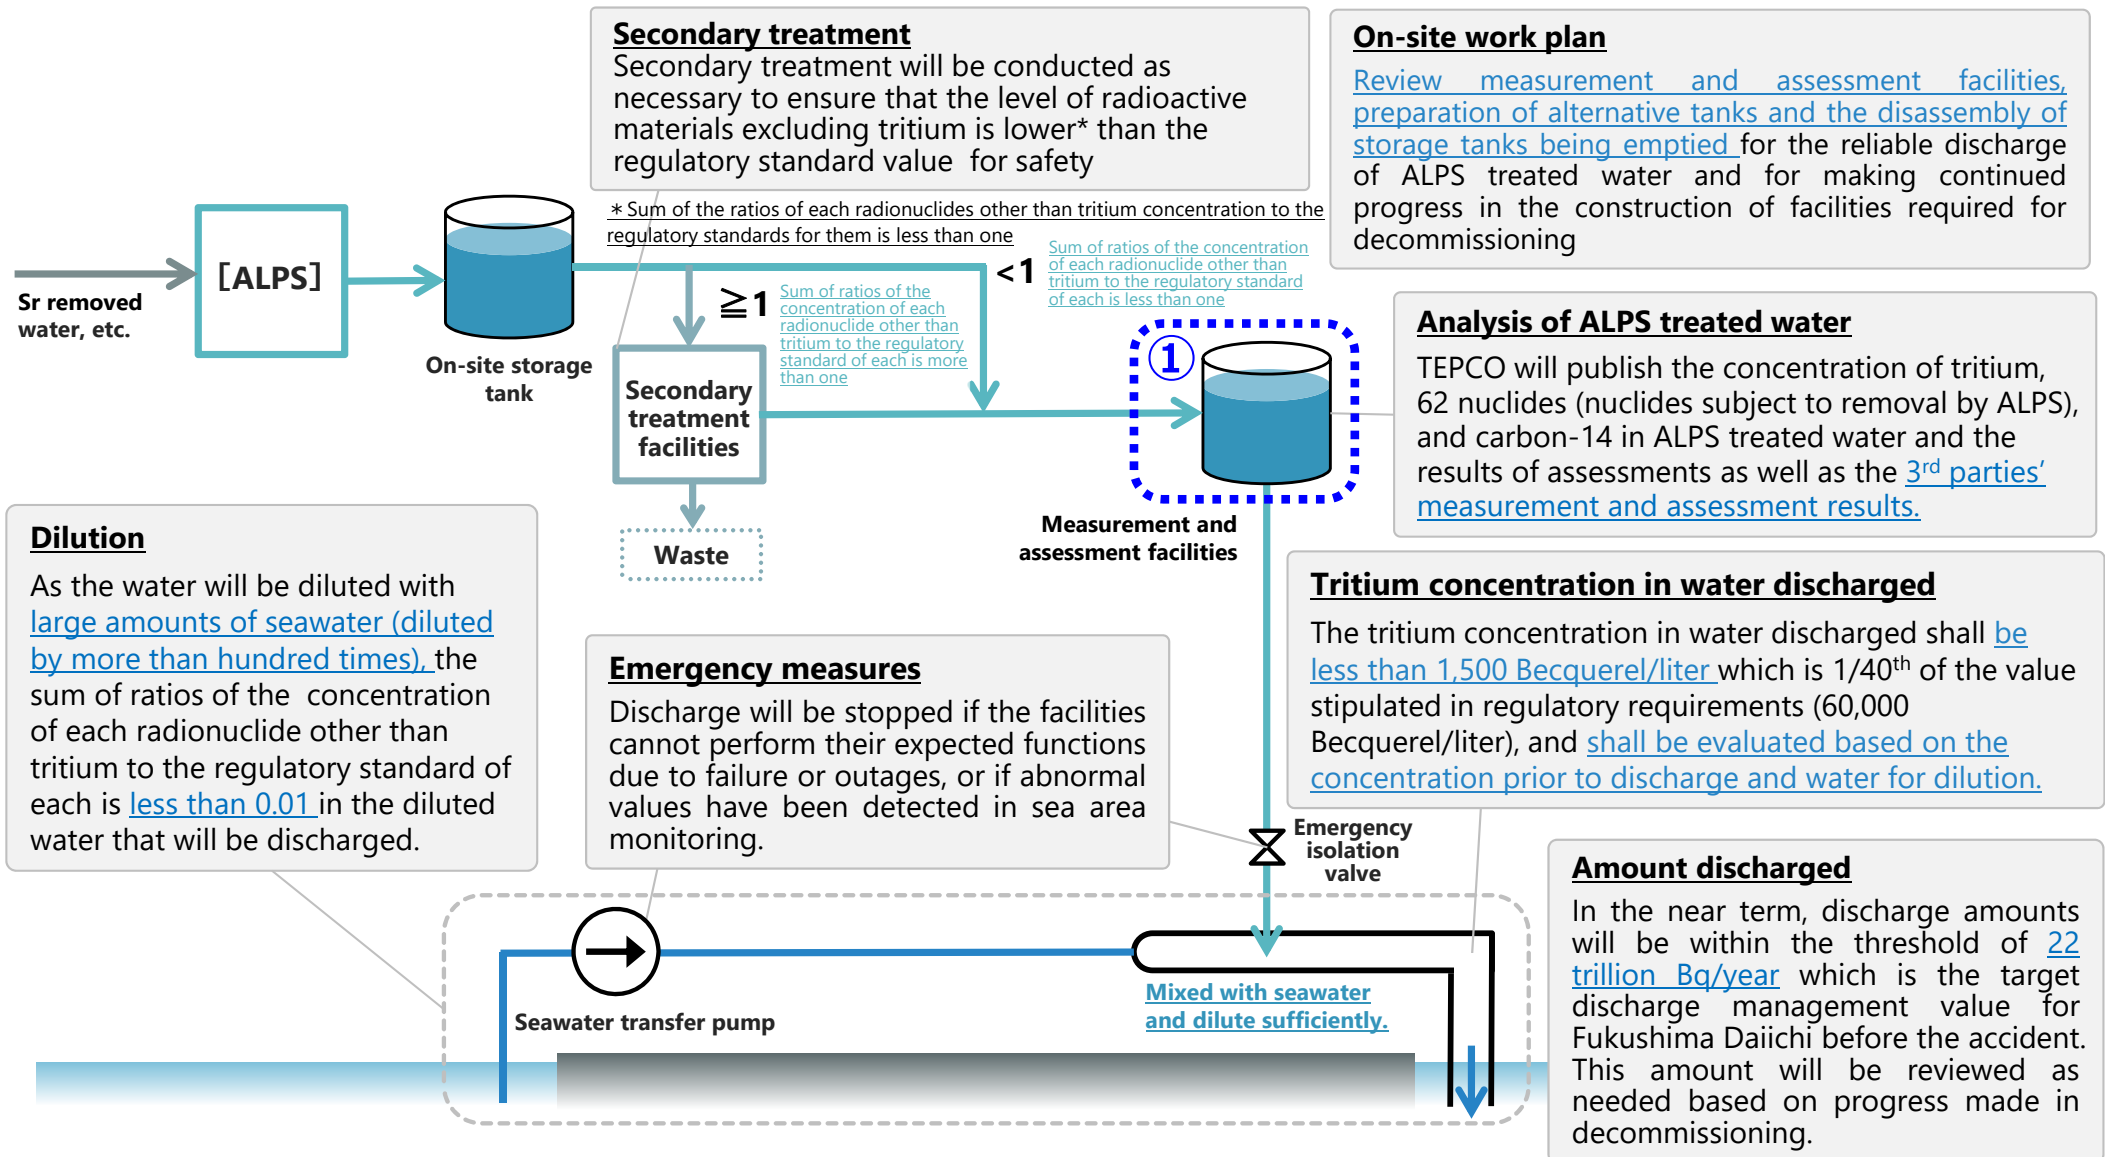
Secondary treatment
Secondary treatment will be conducted as necessary to ensure that the level of radioactive materials excluding tritium is lower* than the regulatory standard value for safety

＊Sum of the ratios of each radionuclides other than tritium concentration to the regulatory standards for them is less than one

On-site work plan
Review measurement and assessment facilities, preparation of alternative tanks and the disassembly of storage tanks being emptied for the reliable discharge of ALPS treated water and for making continued progress in the construction of facilities required for decommissioning

Sr removed water, etc.

[ALPS]

On-site storage tank

$\geqq 1$ Sum of ratios of the concentration of each radionuclide other than tritium to the regulatory standard of each is more than one

$<1$ Sum of ratios of the concentration of each radionuclide other than tritium to the regulatory standard of each is less than one

Secondary treatment facilities

Waste

①

Measurement and assessment facilities

Analysis of ALPS treated water
TEPCO will publish the concentration of tritium, 62 nuclides (nuclides subject to removal by ALPS), and carbon-14 in ALPS treated water and the results of assessments as well as the 3$^{rd}$ parties' measurement and assessment results.

Dilution
As the water will be diluted with large amounts of seawater (diluted by more than hundred times), the sum of ratios of the concentration of each radionuclide other than tritium to the regulatory standard of each is less than 0.01 in the diluted water that will be discharged.

Tritium concentration in water discharged
The tritium concentration in water discharged shall be less than 1,500 Becquerel/liter which is 1/40$^{th}$ of the value stipulated in regulatory requirements (60,000 Becquerel/liter), and shall be evaluated based on the concentration prior to discharge and water for dilution.

Emergency measures
Discharge will be stopped if the facilities cannot perform their expected functions due to failure or outages, or if abnormal values have been detected in sea area monitoring.

Emergency isolation valve

Amount discharged
In the near term, discharge amounts will be within the threshold of 22 trillion Bq/year which is the target discharge management value for Fukushima Daiichi before the accident. This amount will be reviewed as needed based on progress made in decommissioning.

Seawater transfer pump

Mixed with seawater and dilute sufficiently.